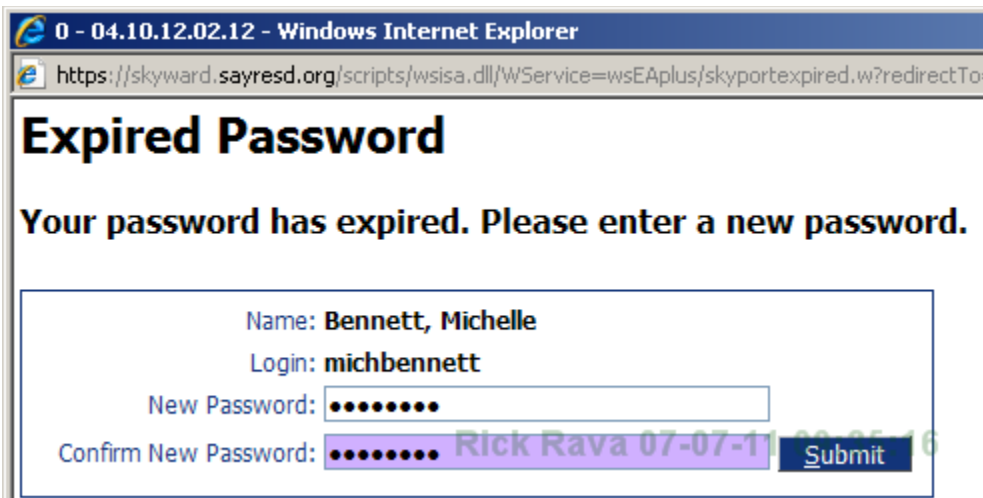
0 - 04.10.12.02.12 - Windows Internet Explorer

https://skyward.sayresd.org/scripts/wsisa.dll/WService=wsEAplus/skyportexpired.w?redirectTo

# Expired Password

**Your password has expired. Please enter a new password.**

Name: **Bennett, Michelle**

Login: **michbennett**

New Password: ••••••••

Confirm New Password: ••••••••

Submit

Rick Rava 07-07-11 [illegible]:16